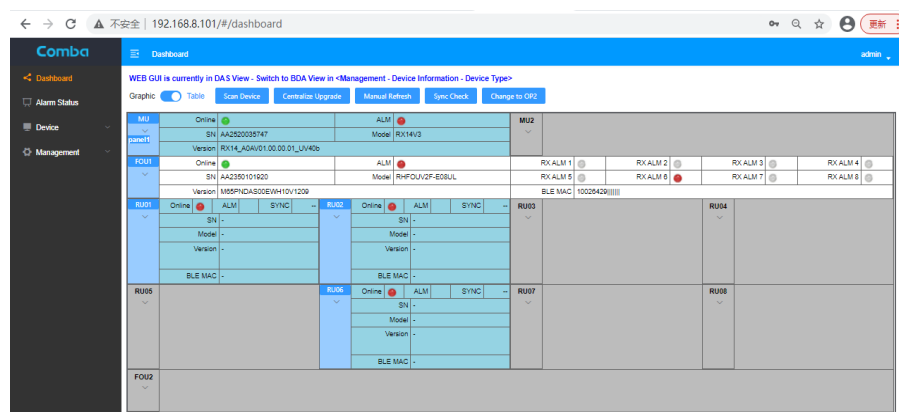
← → C ▲ 不安全 | 192.168.8.101/#/dashboard

更新

Comba

Dashboard

admin

Dashboard

Alarm Status

Device

Management

WEB GUI is currently in DAS View - Switch to BDA View in <Management - Device Information - Device Type>

Graphic Table Scan Device Centralize Upgrade Manual Refresh Sync Check Change to OP2

MU
panel1

| Online | | ALM | |
|---|---|---|---|
| SN | AA2520035747 | Model | RX14V3 |
| Version | RX14_A0AV01.00.00.01_UV40b | | |

MU2

FOU1

| Online | | ALM | | RX ALM 1 | RX ALM 2 | RX ALM 3 | RX ALM 4 |
|---|---|---|---|---|---|---|---|
| SN | AA2350101920 | Model | RHFOUV2F-E08UL | RX ALM 5 | RX ALM 6 | RX ALM 7 | RX ALM 8 |
| Version | M65PNDAS00EWH10V1209 | | | BLE MAC | 10026429|||||||| | | |

RU01
| Online | | ALM | | SYNC | -- |
|---|---|---|---|---|---|
| SN | - | | | | |
| Model | - | | | | |
| Version | - | | | | |
| BLE MAC | - | | | | |

RU02
| Online | | ALM | | SYNC | -- |
|---|---|---|---|---|---|
| SN | - | | | | |
| Model | - | | | | |
| Version | - | | | | |
| BLE MAC | - | | | | |

RU03

RU04

RU05

RU06
| Online | | ALM | | SYNC | -- |
|---|---|---|---|---|---|
| SN | - | | | | |
| Model | - | | | | |
| Version | - | | | | |
| BLE MAC | - | | | | |

RU07

RU08

FOU2